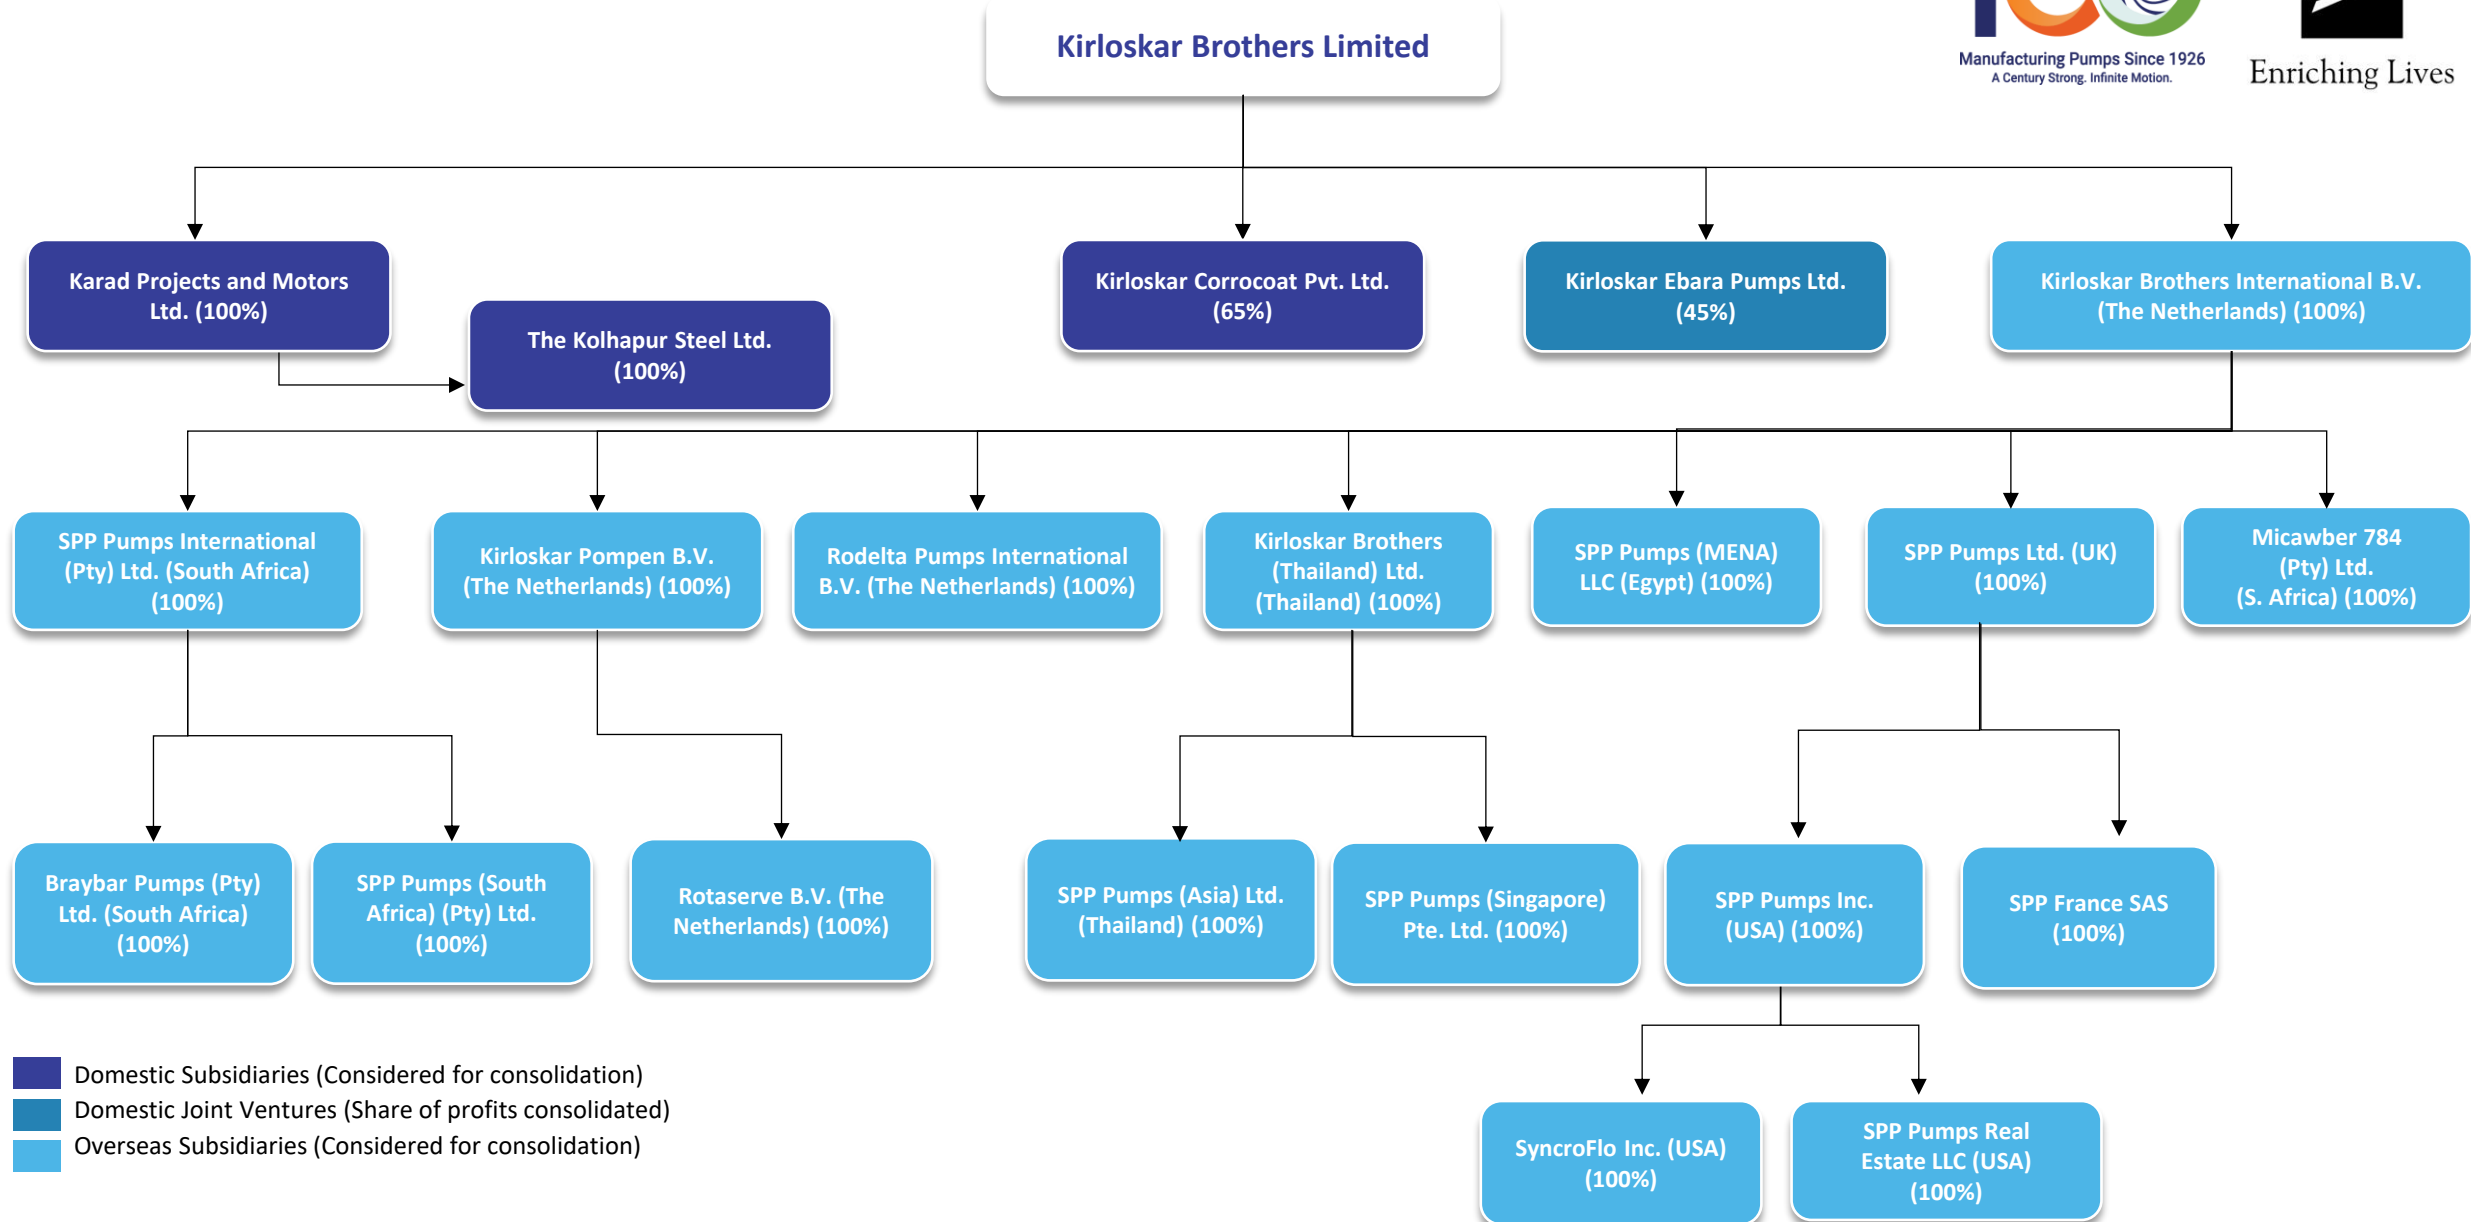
Kirloskar Brothers Limited

Manufacturing Pumps Since 1926
A Century Strong. Infinite Motion.

Enriching Lives

Karad Projects and Motors Ltd. (100%)

The Kolhapur Steel Ltd. (100%)

Kirloskar Corrocoat Pvt. Ltd. (65%)

Kirloskar Ebara Pumps Ltd. (45%)

Kirloskar Brothers International B.V. (The Netherlands) (100%)

SPP Pumps International (Pty) Ltd. (South Africa) (100%)

Kirloskar Pompen B.V. (The Netherlands) (100%)

Rodelta Pumps International B.V. (The Netherlands) (100%)

Kirloskar Brothers (Thailand) Ltd. (Thailand) (100%)

SPP Pumps (MENA) LLC (Egypt) (100%)

SPP Pumps Ltd. (UK) (100%)

Micawber 784 (Pty) Ltd. (S. Africa) (100%)

Braybar Pumps (Pty) Ltd. (South Africa) (100%)

SPP Pumps (South Africa) (Pty) Ltd. (100%)

Rotaserve B.V. (The Netherlands) (100%)

SPP Pumps (Asia) Ltd. (Thailand) (100%)

SPP Pumps (Singapore) Pte. Ltd. (100%)

SPP Pumps Inc. (USA) (100%)

SPP France SAS (100%)

SyncroFlo Inc. (USA) (100%)

SPP Pumps Real Estate LLC (USA) (100%)

Domestic Subsidiaries (Considered for consolidation)
Domestic Joint Ventures (Share of profits consolidated)
Overseas Subsidiaries (Considered for consolidation)